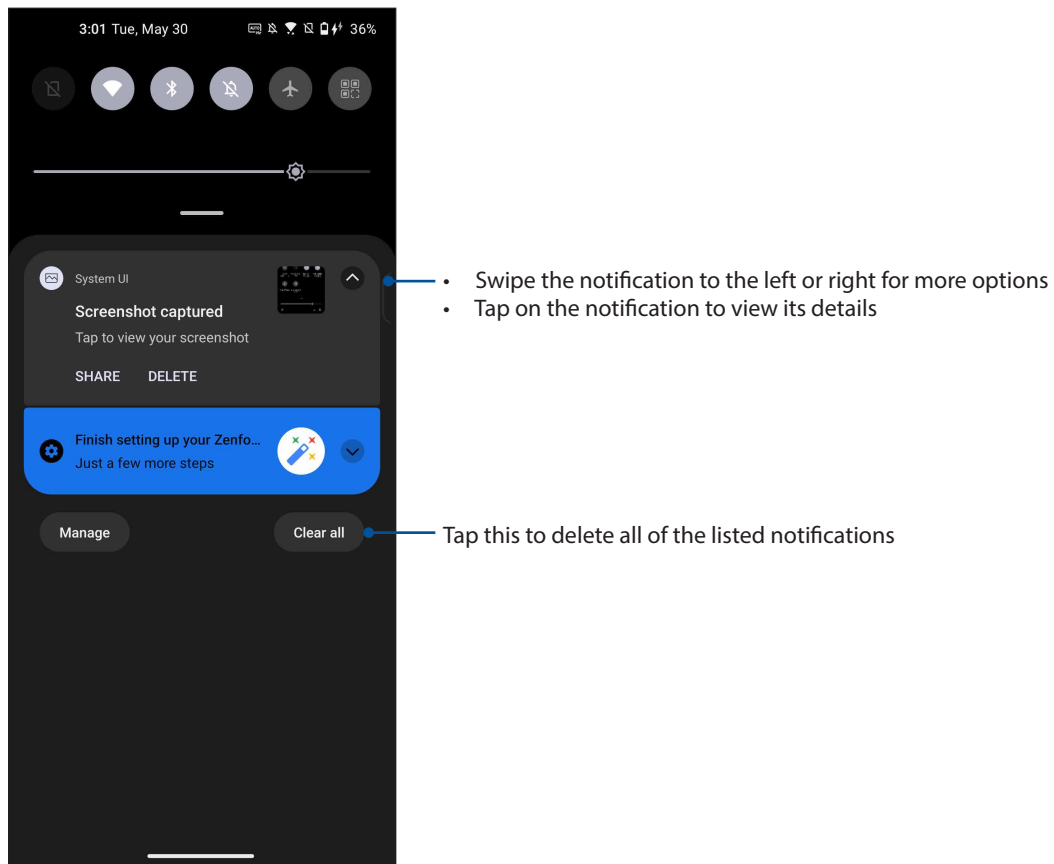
3:01 Tue, May 30 36%

System UI
Screenshot captured
Tap to view your screenshot
SHARE DELETE

Finish setting up your Zenfo...
Just a few more steps

Manage
Clear all

• Swipe the notification to the left or right for more options
• Tap on the notification to view its details

Tap this to delete all of the listed notifications